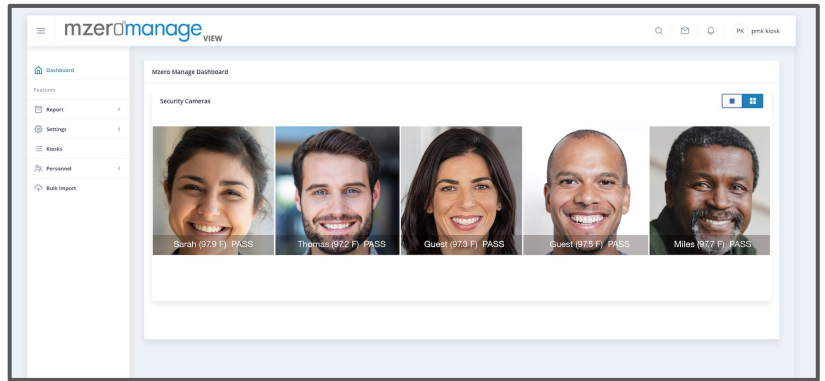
mzer0manage VIEW

PK pmk kiosk

Dashboard
Features
Report
Settings
Kiosks
Personnel
Bulk Import

Mzero Manage Dashboard

Security Cameras

Sarah (97.9 F) PASS
Thomas (97.2 F) PASS
Guest (97.3 F) PASS
Guest (97.5 F) PASS
Miles (97.7 F) PASS